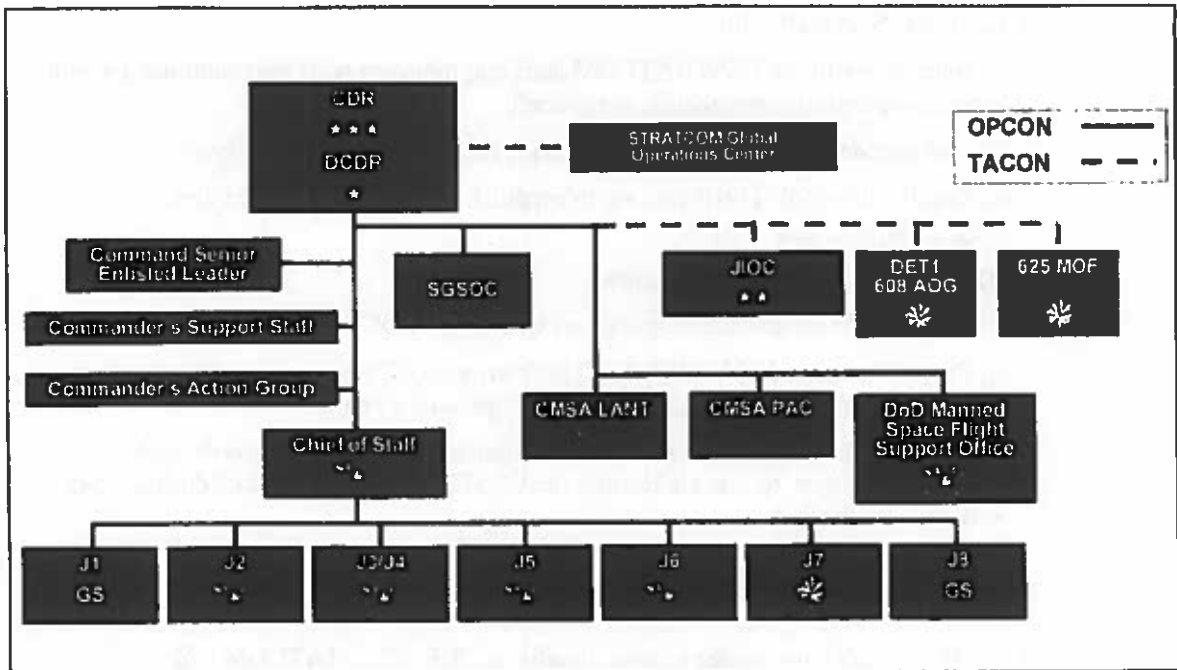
CDR
★ ★ ★
DCDR
★

STRATCOM Global Operations Center

OPCON
TACON

Command Senior Enlisted Leader

SGSOC

JIOC
★ ★

DET1 608 AOG

625 MOF

Commander's Support Staff

Commander's Action Group

CMSA LANT

CMSA PAC

DoD Manned Space Flight Support Office

Chief of Staff

J1
GS

J2

J3/J4

J5

J6

J7

J8
GS